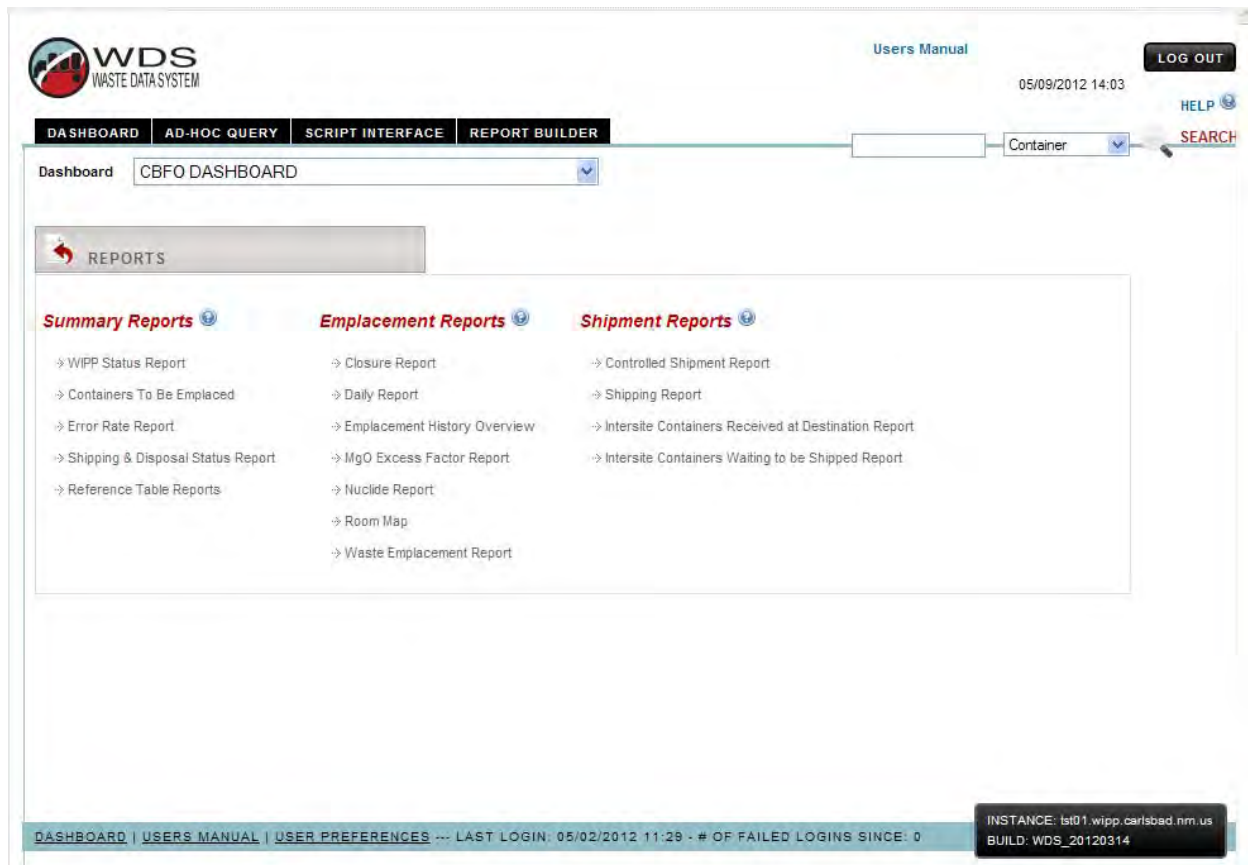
WDS
WASTE DATA SYSTEM

Users Manual

LOG OUT

05/09/2012 14:03

HELP

DASHBOARD | AD-HOC QUERY | SCRIPT INTERFACE | REPORT BUILDER

Container

SEARCH

Dashboard CBFO DASHBOARD

REPORTS

Summary Reports

→ WIPP Status Report
→ Containers To Be Emplaced
→ Error Rate Report
→ Shipping & Disposal Status Report
→ Reference Table Reports

Emplacement Reports

→ Closure Report
→ Daily Report
→ Emplacement History Overview
→ MgO Excess Factor Report
→ Nuclide Report
→ Room Map
→ Waste Emplacement Report

Shipment Reports

→ Controlled Shipment Report
→ Shipping Report
→ Intersite Containers Received at Destination Report
→ Intersite Containers Waiting to be Shipped Report

DASHBOARD | USERS MANUAL | USER PREFERENCES --- LAST LOGIN: 05/02/2012 11:29 - # OF FAILED LOGINS SINCE: 0

INSTANCE: tst01.wipp.carlsbad.nm.us
BUILD: WDS_20120314